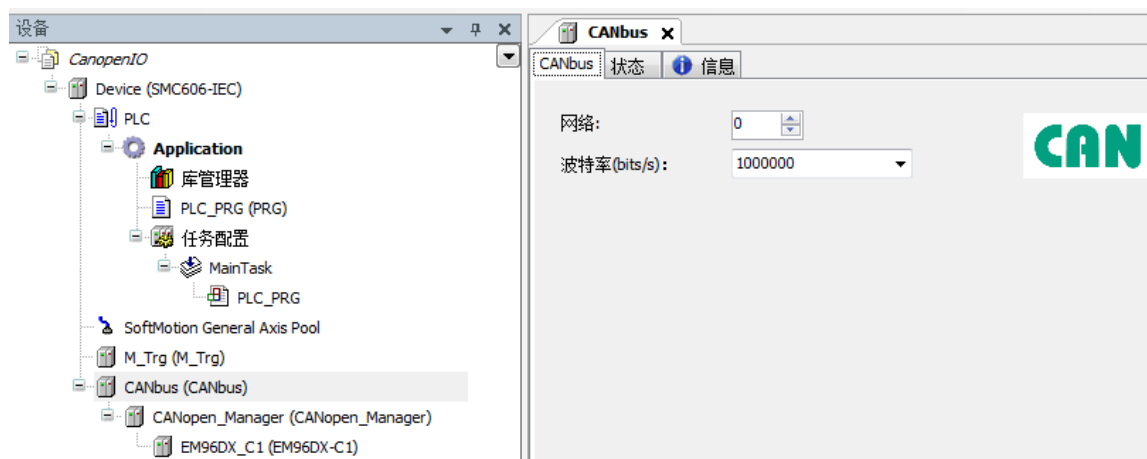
设备

CanopenIO
Device (SMC606-IEC)
PLC
Application
库管理器
PLC_PRG (PRG)
任务配置
MainTask
PLC_PRG
SoftMotion General Axis Pool
M_Trg (M_Trg)
CANbus (CANbus)
CANopen_Manager (CANopen_Manager)
EM96DX_C1 (EM96DX-C1)

CANbus ✕
CANbus 状态 信息

网络: 0
波特率(bits/s): 1000000

CAN